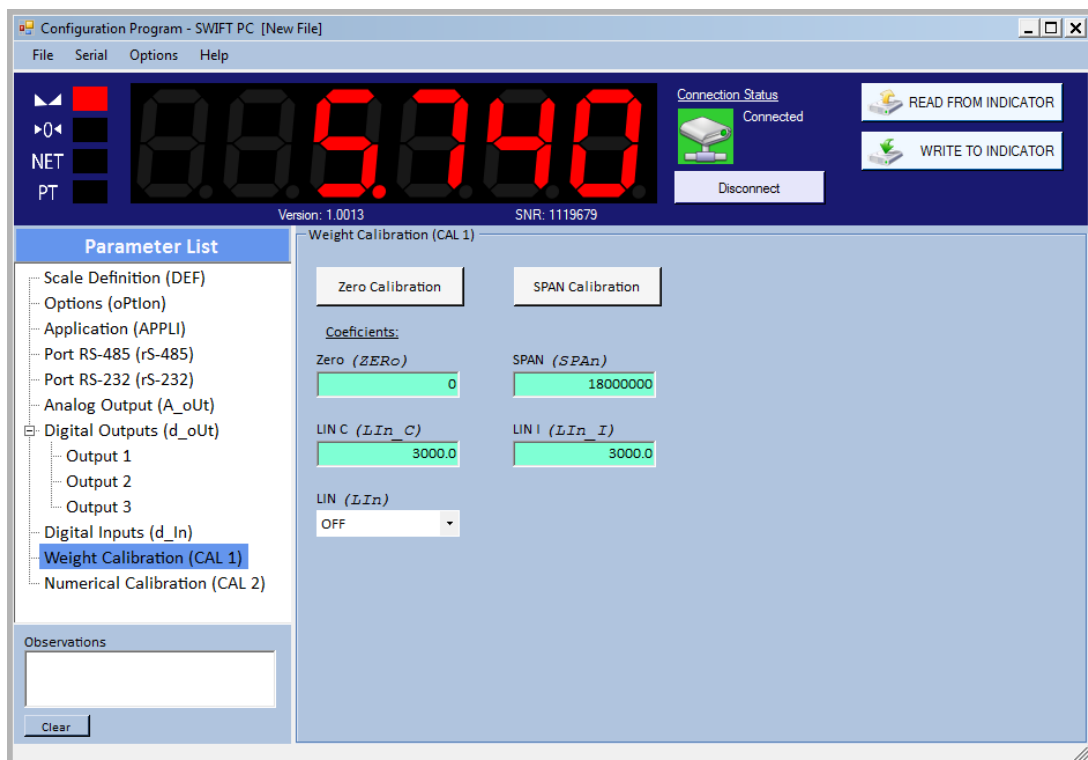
Configuration Program - SWIFT PC [New File]

File Serial Options Help

NET
PT

5740

Version: 1.0013 SNR: 1119679

Connection Status
Connected

Disconnect

READ FROM INDICATOR

WRITE TO INDICATOR

Parameter List

Scale Definition (DEF)
Options (oPtIon)
Application (APPLI)
Port RS-485 (rS-485)
Port RS-232 (rS-232)
Analog Output (A_oUt)
Digital Outputs (d_oUt)
Output 1
Output 2
Output 3
Digital Inputs (d_In)
Weight Calibration (CAL 1)
Numerical Calibration (CAL 2)

Observations

Clear

Weight Calibration (CAL 1)

Zero Calibration

SPAN Calibration

Coeficients:

Zero (ZERo)
0

SPAN (SPAn)
18000000

LIN C (LIn_C)
3000.0

LIN I (LIn_I)
3000.0

LIN (LIn)
OFF